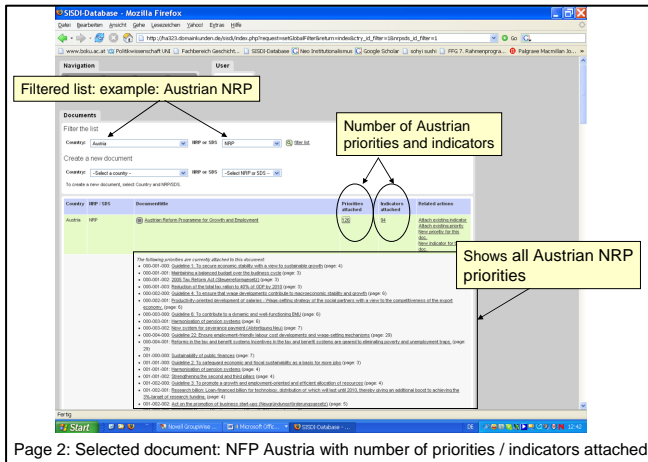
SISDI-Database - Mozilla Firefox

Datei Bearbeiten Ansicht Gehe Lesezeichen Yahoo! Extras Hilfe

http://ha323.domainkunden.de/sisdi/index.php?request=setGlobalFilter&return=index&ctry_id_filter=1&nrpsds_id_filter=1

www.boku.ac.at | Politikwissenschaft UNI | Fachbereich Geschicht... | SISDI-Database | Neo Institutionalismus | Google Scholar | sohyi suehi | FP6 7. Rahmenprogra... | Palgrave Macmillan Jo...

Navigation

User

Filtered list: example: Austrian NRP

Documents

Filter the list

Country: Austria NRP or SDS: NRP filter list

Create a new document

Country: -Select a country- NRP or SDS: -Select NRP or SDS-

To create a new document, select Country and NRP/SDS.

Number of Austrian priorities and indicators

| Country | NRP / SDS | Documenttitle | Priorities attached | Indicators attached | Related actions |
|---|---|---|---|---|---|
| Austria | NRP | Austrian Reform Programme for Growth and Employment | 120 | 94 | Attach existing indicator Attach existing priority New priority for this doc. New indicator for this doc. |

Shows all Austrian NRP priorities

The following priorities are currently attached to this document:
- 000-001-000 Guideline 1: To secure economic stability with a view to sustainable growth (page: 4)
- 000-001-001 Maintaining a balanced budget over the business cycle (page: 3)
- 000-001-002 2005 Tax Reform Act (Steuerreformgesetz) (page: 3)
- 000-001-003 Reduction of the total tax ration to 40% of GDP by 2010 (page: 3)
- 000-002-000 Guideline 2: To ensure that wage developments contribute to macroeconomic stability and growth (page: 4)
- 000-002-001 Productivity oriented development of salaries - Wage-setting strategy of the social partner with a view to the competitiveness of the export economy. (page: 4)
- 000-003-000 Guideline 6: To contribute to a dynamic and well-functioning EMU (page: 5)
- 000-003-001 Harmonisation of pension systems (page: 6)
- 000-003-002 New system for severance payment (Abfertigung Neu) (page: 5)
- 000-004-000 Guideline 22: Ensure employment-friendly labour cost developments and wage-setting mechanisms (page: 28)
- 000-004-001 Reforms in the tax and benefit systems incentives in the tax and benefit systems are geared to eliminating poverty and unemployment traps. (page: 28)
- 001-001-000 Sustainability of public finances (page: 7)
- 001-001-000 Guideline 2: To safeguard economic and fiscal sustainability as a basis for more jobs (page: 3)
- 001-001-001 Harmonisation of pension systems (page: 4)
- 001-001-002 Strengthening the second and third pillars (page: 4)
- 001-002-000 Guideline 3: To promote a growth and employment-oriented and efficient allocation of resources (page: 4)
- 001-002-001 Research billion: Loan-financed billion for technology, distribution of which will last until 2010, thereby giving an additional boost to achieving the 3%-target of research funding. (page: 4)
- 001-002-002 Act on the promotion of business start-ups (Neugründungsförderungsgesetz) (page: 5)

Fertig

Start | Novell GroupWise | Microsoft Office... | SISDI-Database - ... | DE | 12:42

Page 2: Selected document: NFP Austria with number of priorities / indicators attached